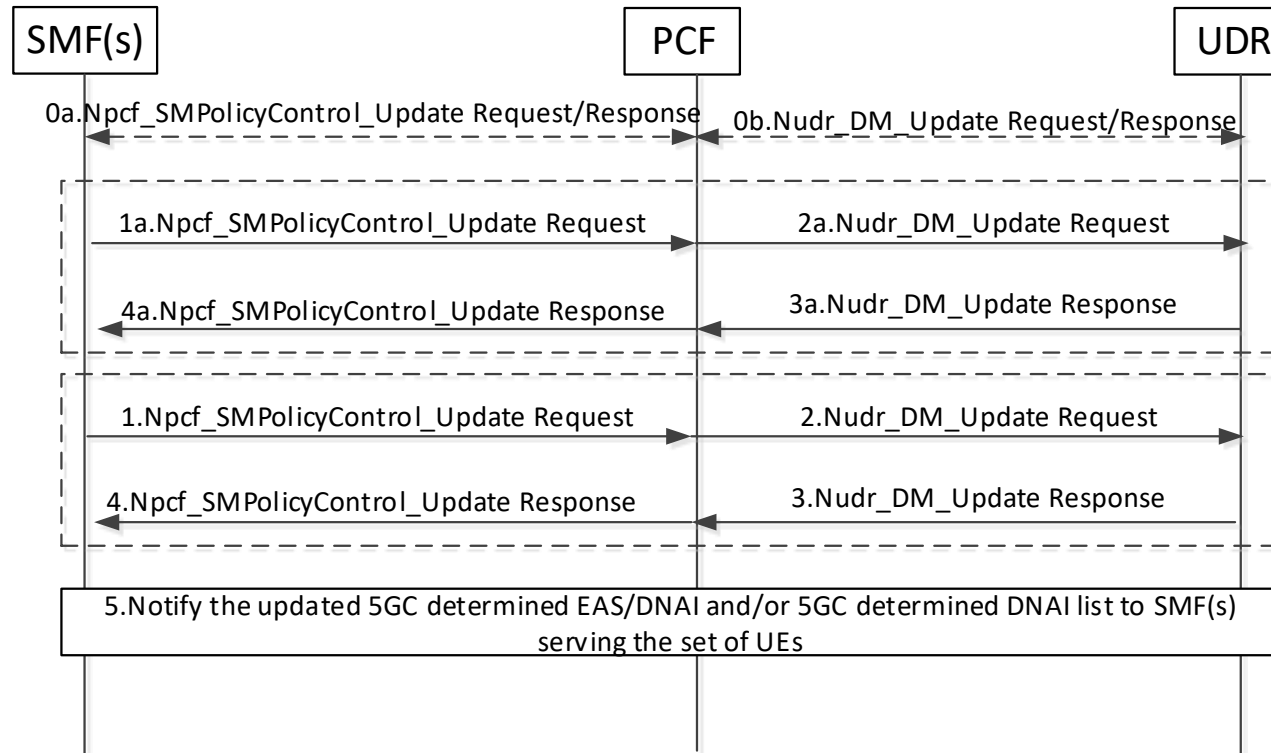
SMF(s)

PCF

UDR

0a.Npcf_SMPolicyControl_Update Request/Response

0b.Nudr_DM_Update Request/Response

1a.Npcf_SMPolicyControl_Update Request

2a.Nudr_DM_Update Request

4a.Npcf_SMPolicyControl_Update Response

3a.Nudr_DM_Update Response

1.Npcf_SMPolicyControl_Update Request

2.Nudr_DM_Update Request

4.Npcf_SMPolicyControl_Update Response

3.Nudr_DM_Update Response

5.Notify the updated 5GC determined EAS/DNAI and/or 5GC determined DNAI list to SMF(s) serving the set of UEs